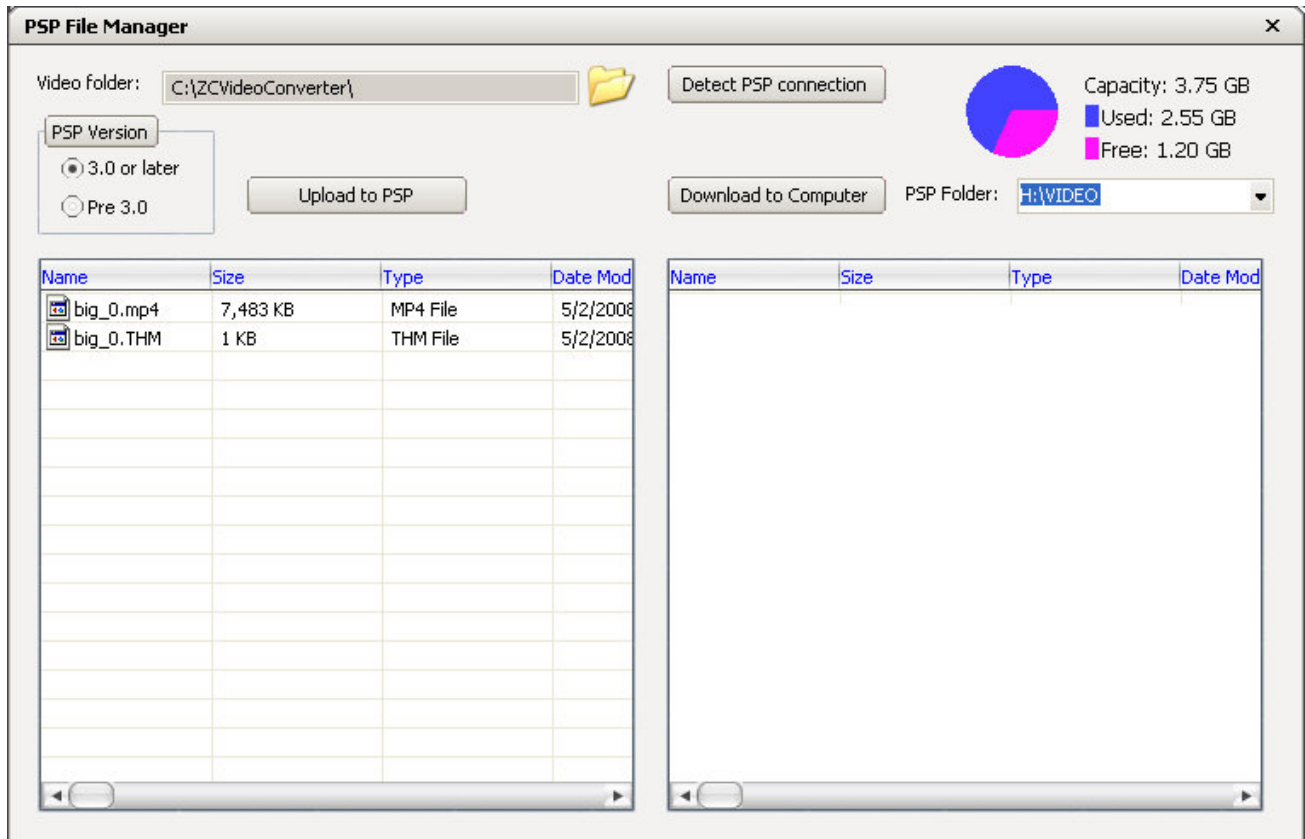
PSP File Manager ×

Video folder: C:\ZCVideoConverter\

Detect PSP connection

Capacity: 3.75 GB
Used: 2.55 GB
Free: 1.20 GB

PSP Version
3.0 or later
Pre 3.0

Upload to PSP

Download to Computer

PSP Folder: H:\VIDEO

| Name | Size | Type | Date Mod |
|---|---|---|---|
| big_0.mp4 | 7,483 KB | MP4 File | 5/2/2008 |
| big_0.THM | 1 KB | THM File | 5/2/2008 |

| Name | Size | Type | Date Mod |
|---|---|---|---|